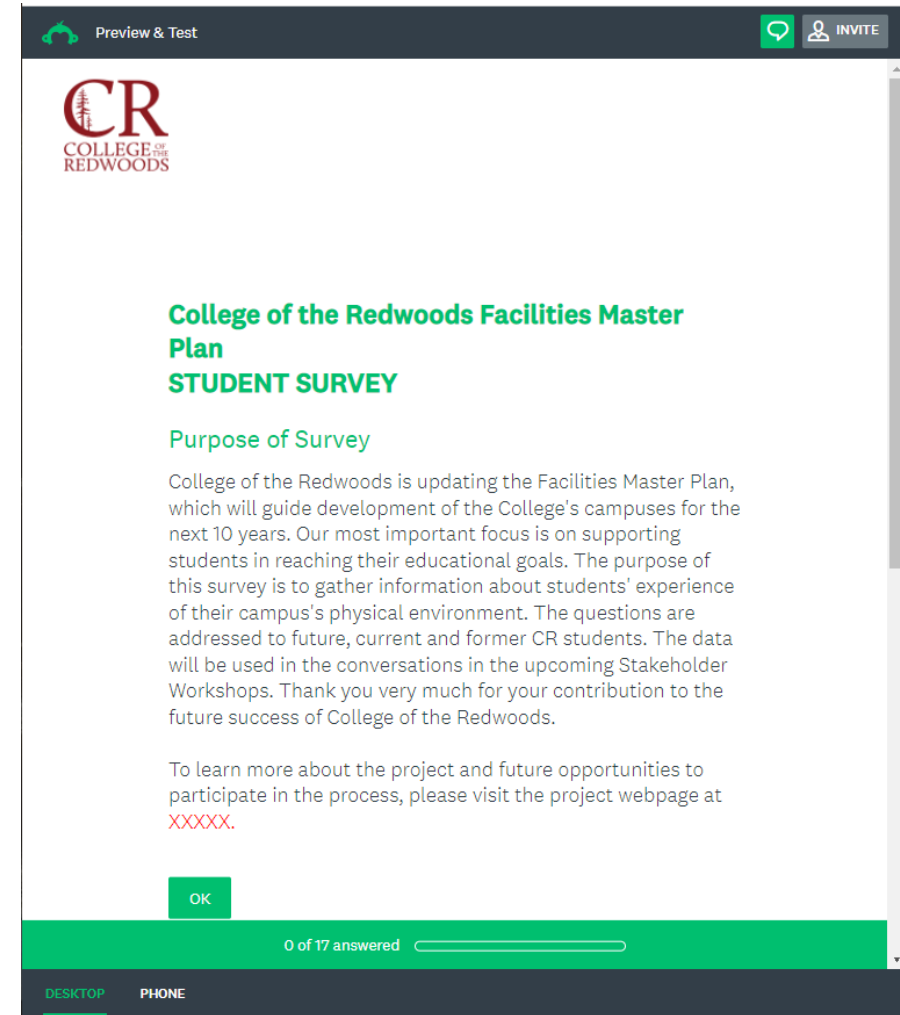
Preview & Test

INVITE

CR
COLLEGE OF THE REDWOODS

College of the Redwoods Facilities Master Plan
STUDENT SURVEY

Purpose of Survey

College of the Redwoods is updating the Facilities Master Plan, which will guide development of the College's campuses for the next 10 years. Our most important focus is on supporting students in reaching their educational goals. The purpose of this survey is to gather information about students' experience of their campus's physical environment. The questions are addressed to future, current and former CR students. The data will be used in the conversations in the upcoming Stakeholder Workshops. Thank you very much for your contribution to the future success of College of the Redwoods.

To learn more about the project and future opportunities to participate in the process, please visit the project webpage at XXXXX.

OK

0 of 17 answered

DESKTOP PHONE